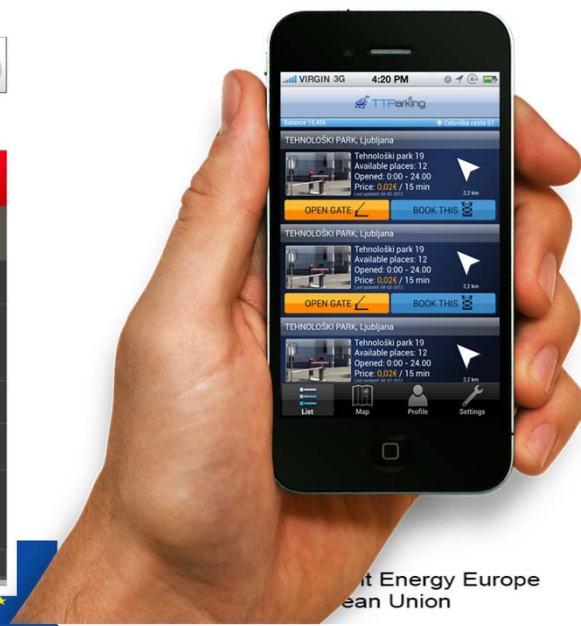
VIRGIN 3G 4:20 PM

TTParking

Balance 15,45€ Celovška cesta 67

TEHNOLOŠKI PARK, Ljubljana

Tehnološki park 19
Available places: 12
Opened: 0:00 - 24.00
Price: 0,02€ / 15 min
Last updated 08-02-2012

2,2 km

OPEN GATE BOOK THIS

TEHNOLOŠKI PARK, Ljubljana

Tehnološki park 19
Available places: 12
Opened: 0:00 - 24.00
Price: 0,02€ / 15 min
Last updated 08-02-2012

2,2 km

OPEN GATE BOOK THIS

TEHNOLOŠKI PARK, Ljubljana

Tehnološki park 19
Available places: 12
Opened: 0:00 - 24.00
Price: 0,02€ / 15 min
Last updated 08-02-2012

2,2 km

List Map Profile Settings

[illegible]t Energy Europe
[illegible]ean Union